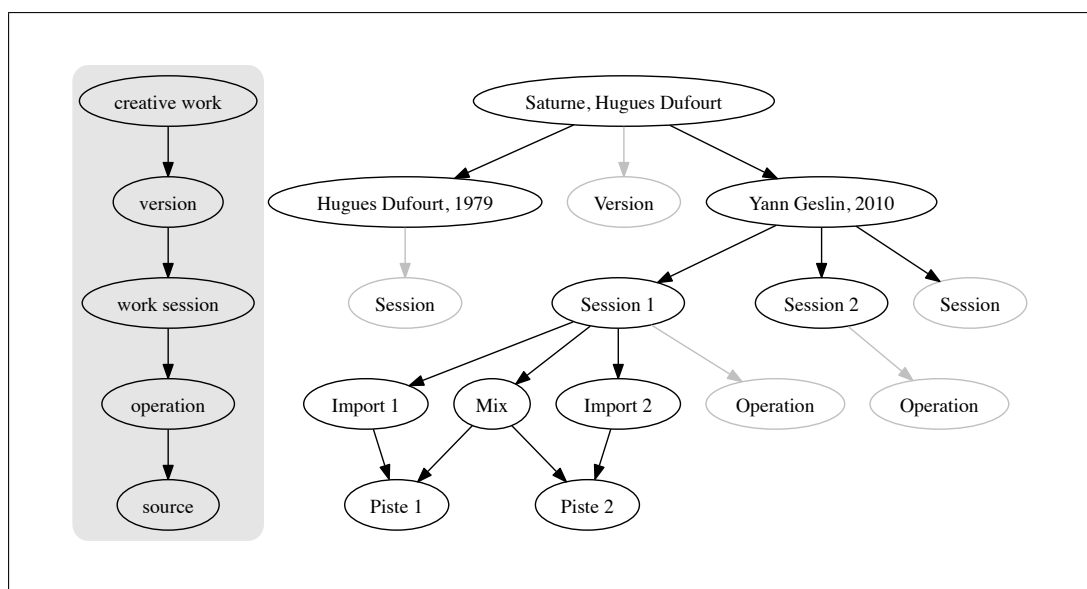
creative work
version
work session
operation
source

Saturne, Hugues Dufourt
Hugues Dufourt, 1979
Version
Yann Geslin, 2010
Session
Session 1
Session 2
Session
Import 1
Mix
Import 2
Operation
Operation
Piste 1
Piste 2